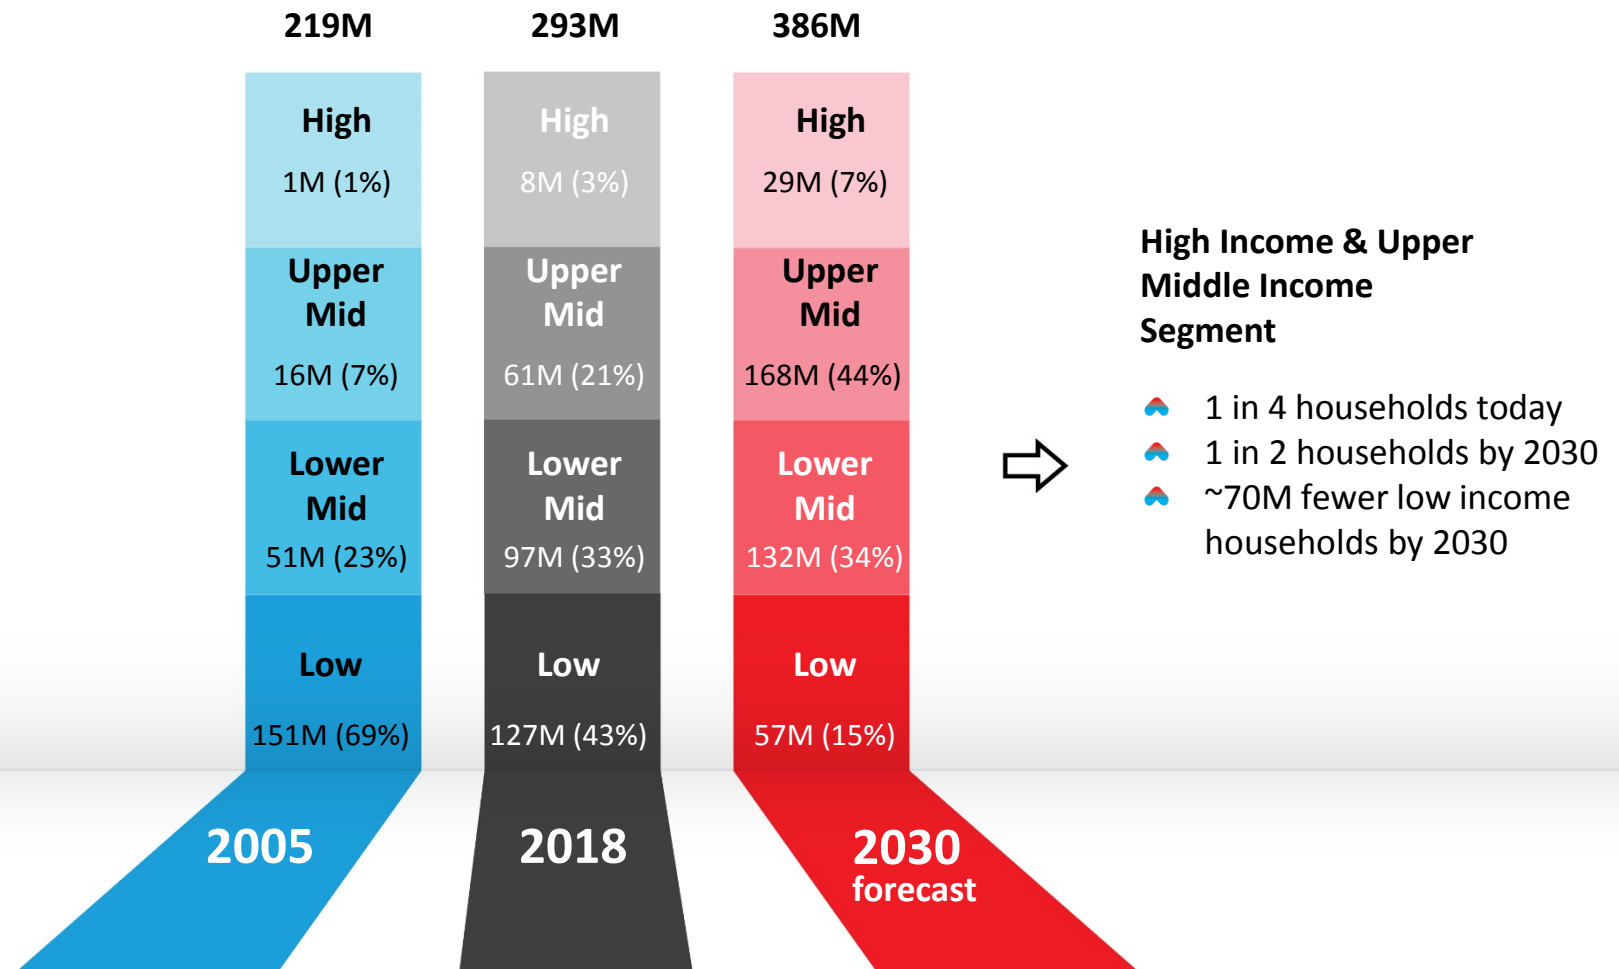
219M

High
1M (1%)

Upper Mid
16M (7%)

Lower Mid
51M (23%)

Low
151M (69%)

2005

293M

High
8M (3%)

Upper Mid
61M (21%)

Lower Mid
97M (33%)

Low
127M (43%)

2018

386M

High
29M (7%)

Upper Mid
168M (44%)

Lower Mid
132M (34%)

Low
57M (15%)

2030
forecast

High Income & Upper Middle Income Segment

1 in 4 households today
1 in 2 households by 2030
~70M fewer low income households by 2030